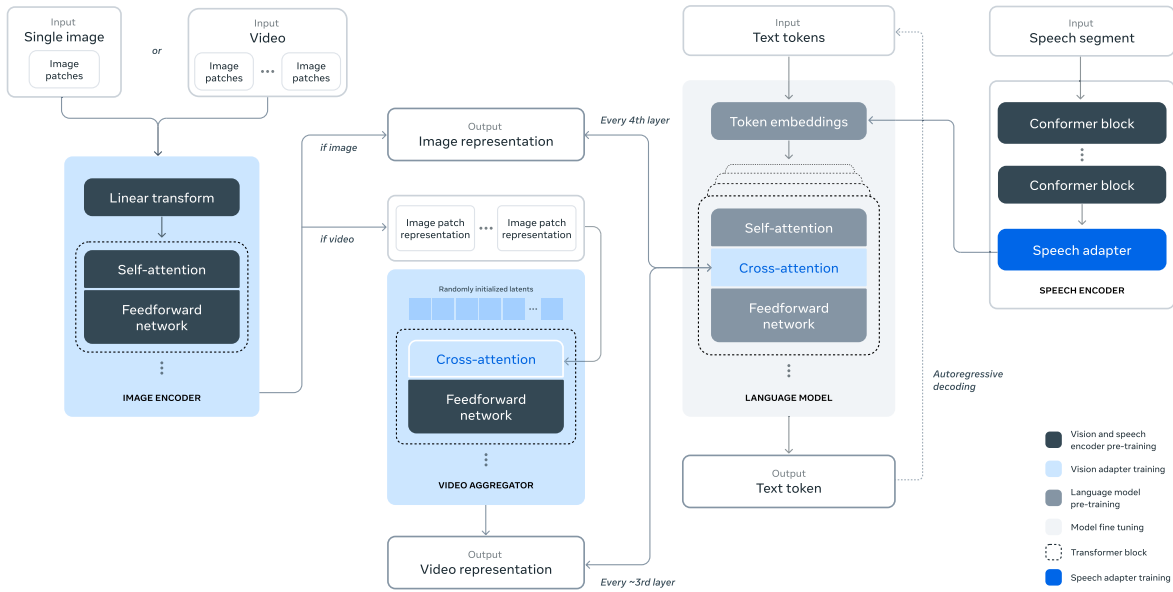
Input
Single image

Image patches

or

Input
Video

Image patches

Image patches

Linear transform

Self-attention

Feedforward network

IMAGE ENCODER

if image

if video

Output
Image representation

Every 4th layer

Image patch representation

Image patch representation

Randomly initialized latents

Cross-attention

Feedforward network

VIDEO AGGREGATOR

Output
Video representation

Every ~3rd layer

Input
Text tokens

Token embeddings

Self-attention

Cross-attention

Feedforward network

LANGUAGE MODEL

Output
Text token

Autoregressive decoding

Input
Speech segment

Conformer block

Conformer block

Speech adapter

SPEECH ENCODER

Vision and speech encoder pre-training

Vision adapter training

Language model pre-training

Model fine tuning

Transformer block

Speech adapter training